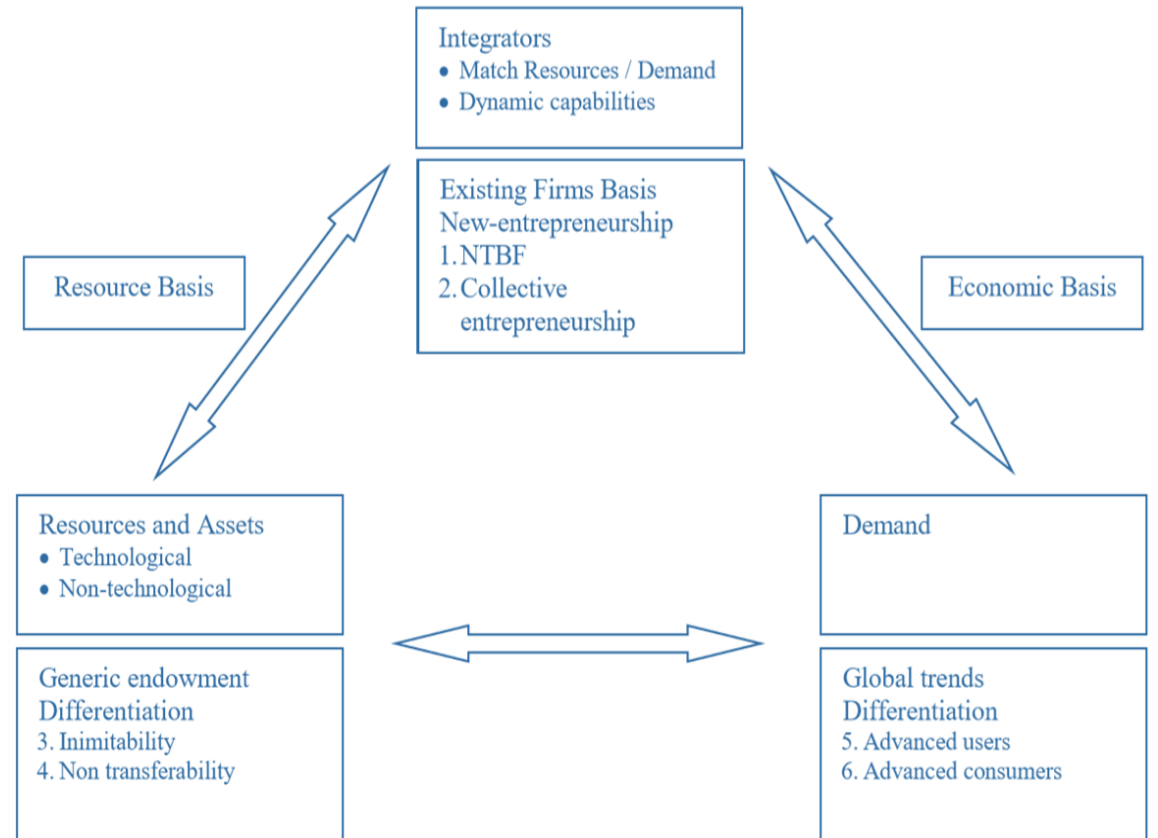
Integrators
• Match Resources / Demand
• Dynamic capabilities

Existing Firms Basis
New-entrepreneurship
1. NTBF
2. Collective entrepreneurship

Resource Basis

Economic Basis

Resources and Assets
• Technological
• Non-technological

Generic endowment
Differentiation
3. Inimitability
4. Non transferability

Demand

Global trends
Differentiation
5. Advanced users
6. Advanced consumers